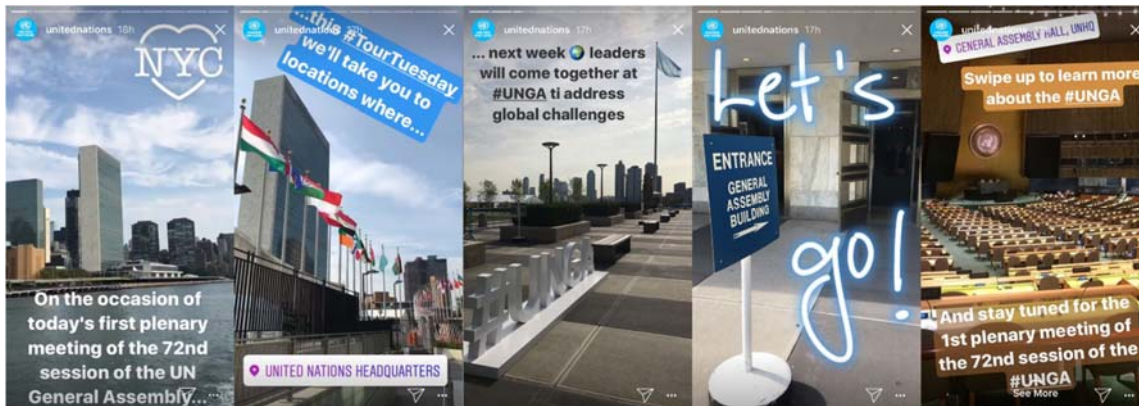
unitednations 18h

NYC

On the occasion of today's first plenary meeting of the 72nd session of the UN General Assembly...

unitednations

...this #TourTuesday we'll take you to locations where...

UNITED NATIONS HEADQUARTERS

unitednations 17h

... next week 🌍 leaders will come together at #UNGA ti address global challenges

#UNGA

unitednations 17h

Let's go!

ENTRANCE GENERAL ASSEMBLY BUILDING

unitedn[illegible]

GENERAL ASSEMBLY HALL, UNHQ

Swipe up to learn more about the #UNGA

And stay tuned for the 1st plenary meeting of the 72nd session of the #UNGA

See More